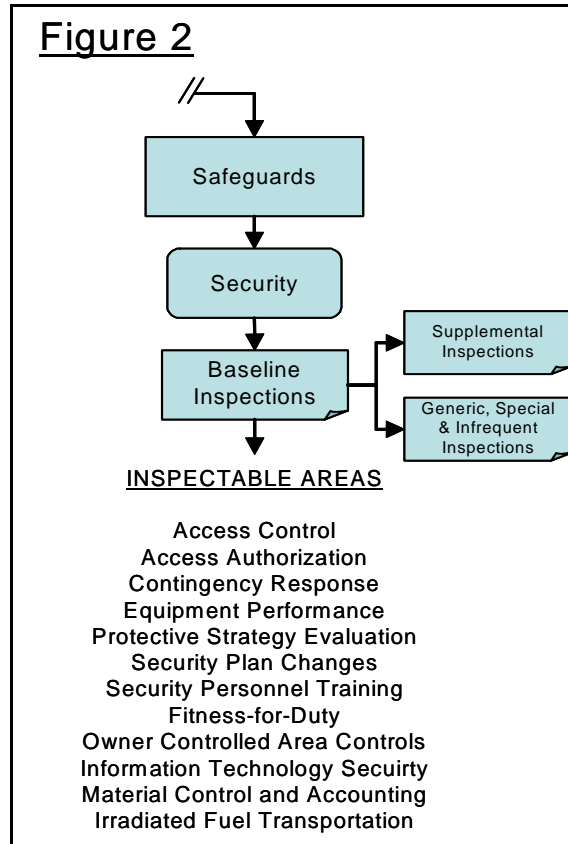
Figure 2

Safeguards

Security

Baseline Inspections

Supplemental Inspections

Generic, Special & Infrequent Inspections

INSPECTABLE AREAS

Access Control
Access Authorization
Contingency Response
Equipment Performance
Protective Strategy Evaluation
Security Plan Changes
Security Personnel Training
Fitness-for-Duty
Owner Controlled Area Controls
Information Technology Secuirty
Material Control and Accounting
Irradiated Fuel Transportation